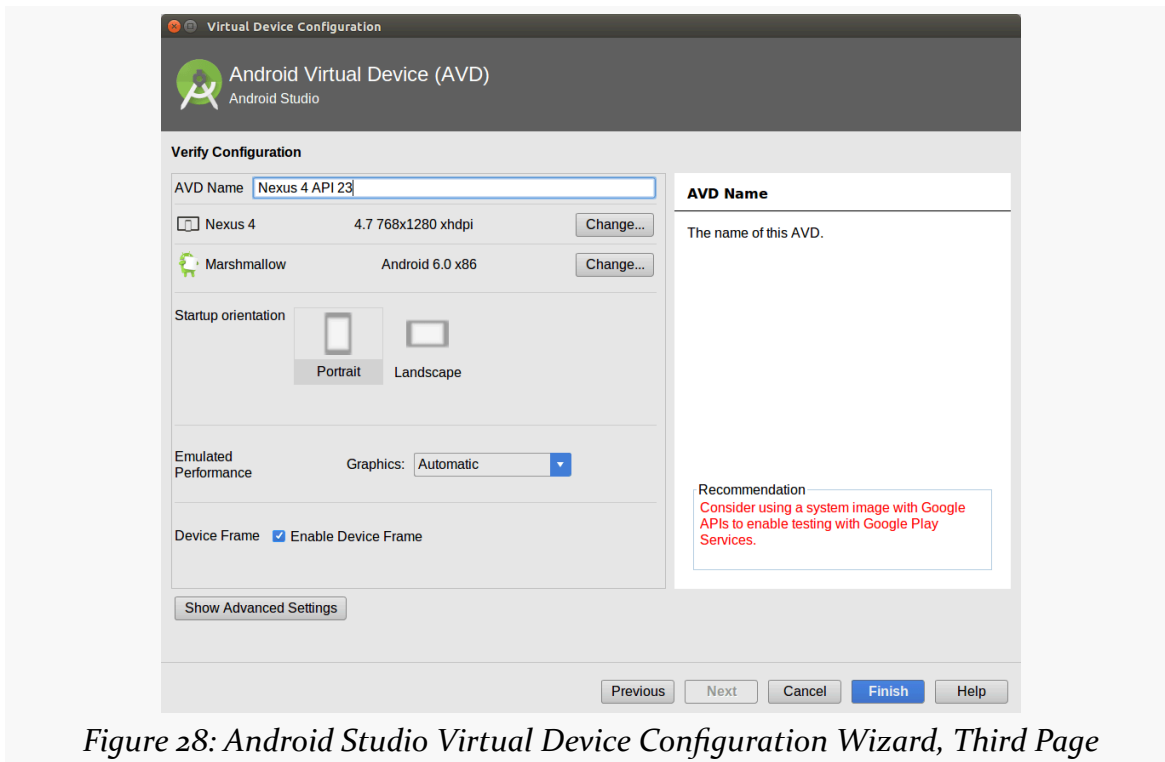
Virtual Device Configuration

Android Virtual Device (AVD)
Android Studio

Verify Configuration

AVD Name Nexus 4 API 23

Nexus 4 4.7 768x1280 xhdpi Change...

Marshmallow Android 6.0 x86 Change...

Startup orientation

Portrait

Landscape

Emulated Performance

Graphics: Automatic

Device Frame Enable Device Frame

Show Advanced Settings

AVD Name

The name of this AVD.

Recommendation

Consider using a system image with Google APIs to enable testing with Google Play Services.

Previous Next Cancel Finish Help

Figure 28: Android Studio Virtual Device Configuration Wizard, Third Page